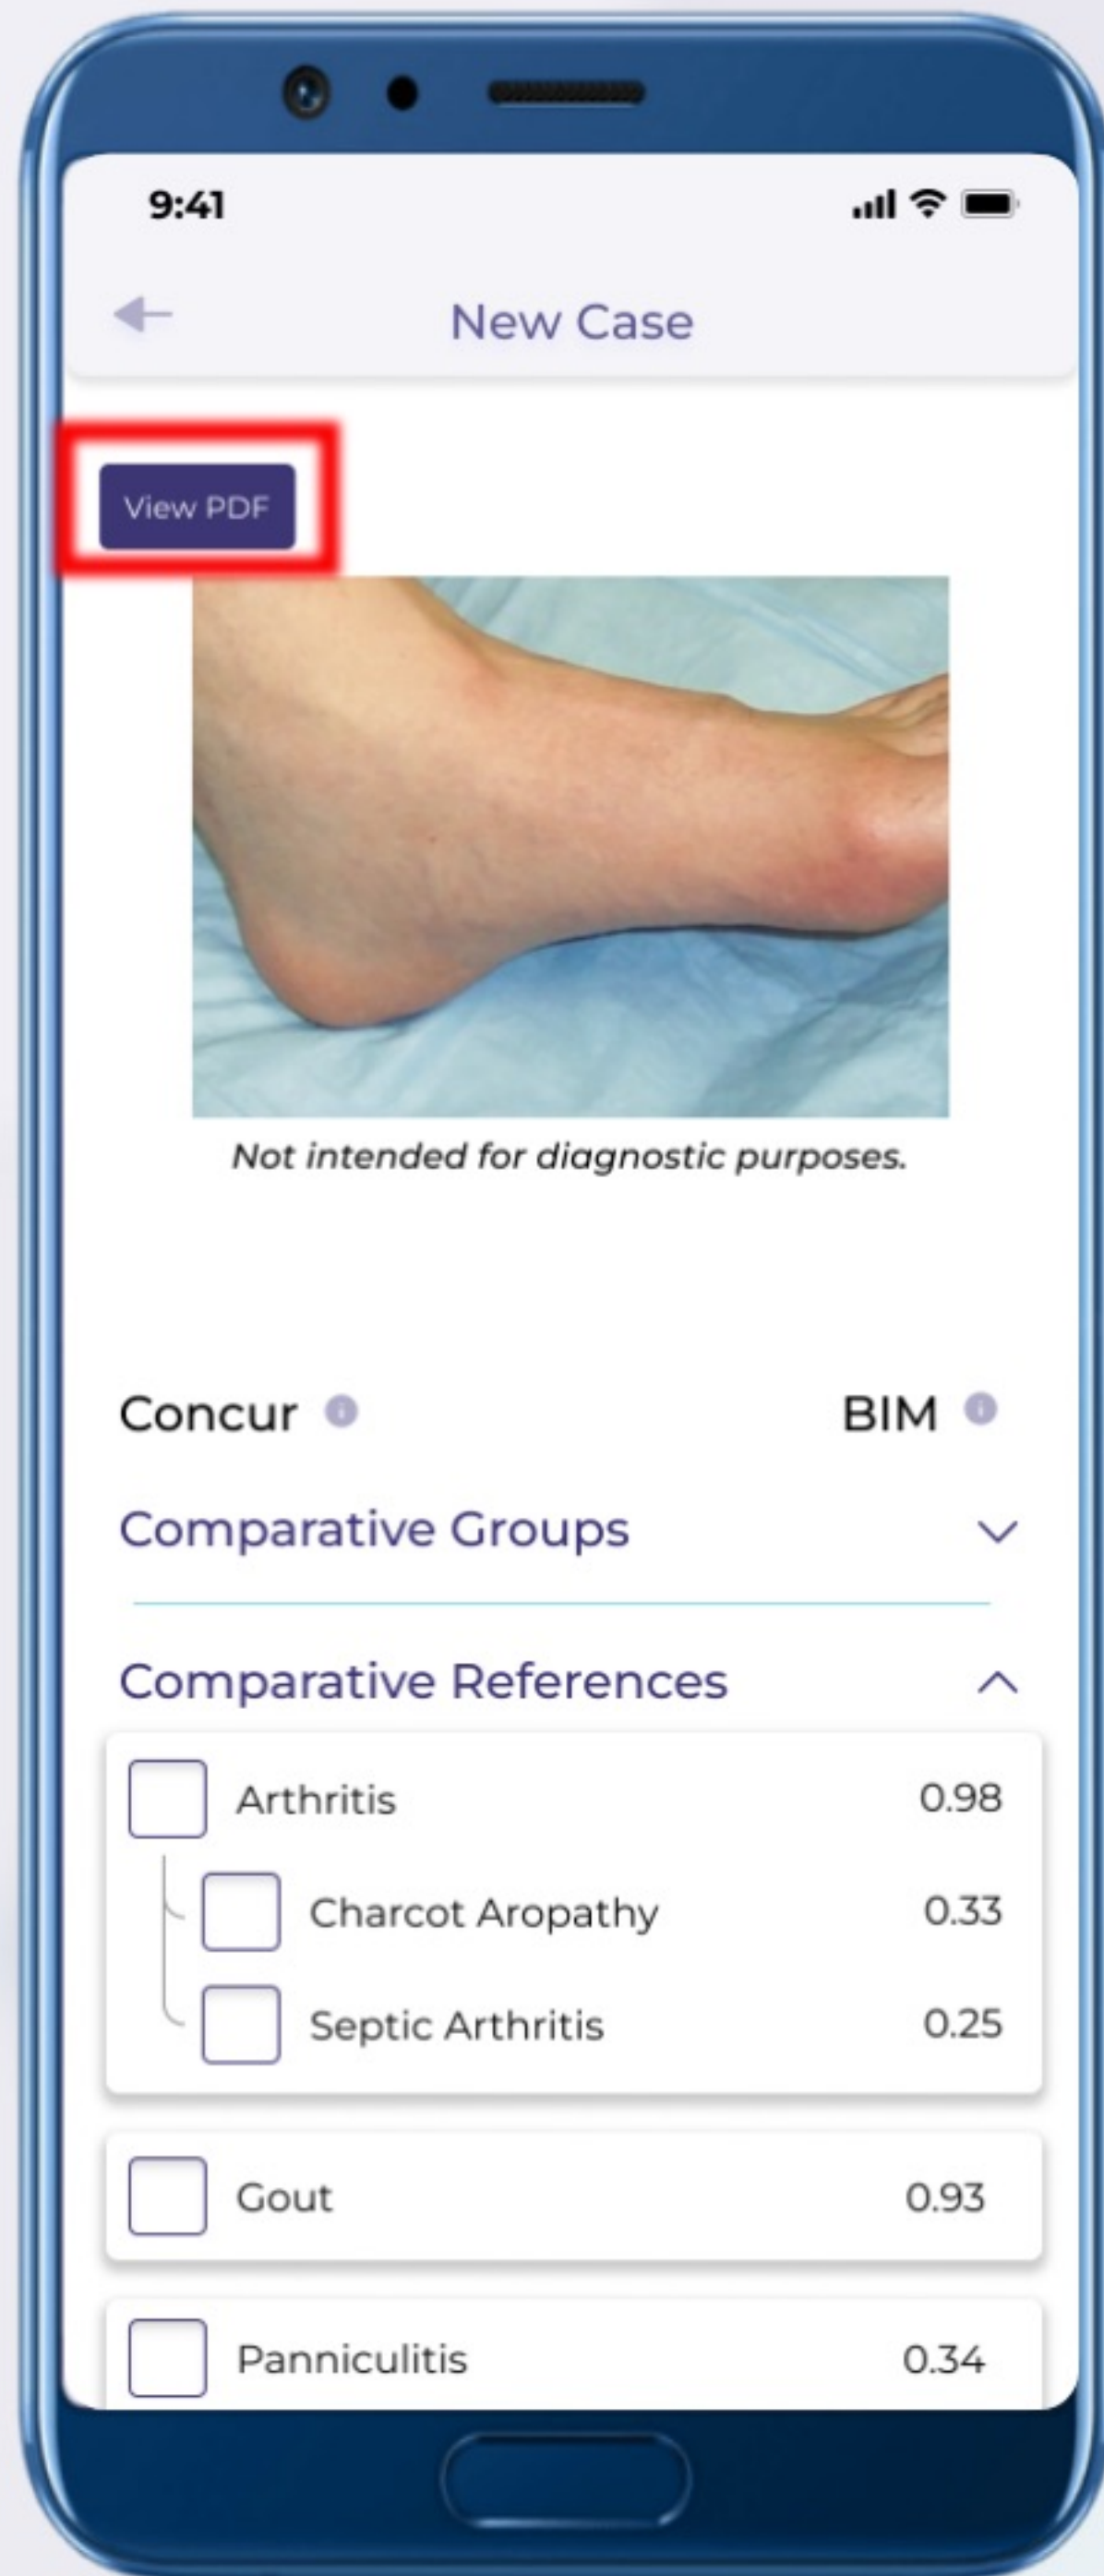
9:41

New Case

View PDF

Not intended for diagnostic purposes.

Concur

BIM

Comparative Groups

Comparative References

Arthritis 0.98

Charcot Aropathy 0.33

Septic Arthritis 0.25

Gout 0.93

Panniculitis 0.34